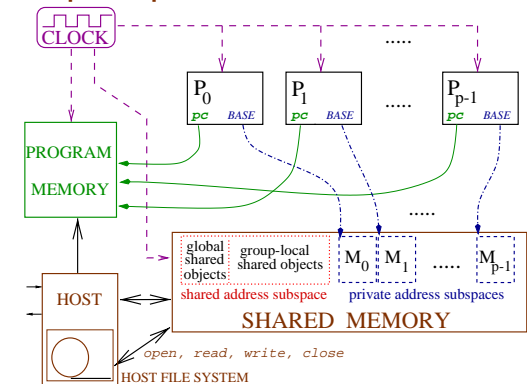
CLOCK

$P_0$ pc BASE

$P_1$ pc BASE

.....

$P_{p-1}$ pc BASE

.....

PROGRAM MEMORY

.....

global shared objects

group-local shared objects

$M_0$ $M_1$ ..... $M_{p-1}$

HOST

shared address subspace

private address subspaces

SHARED MEMORY

open, read, write, close

HOST FILE SYSTEM